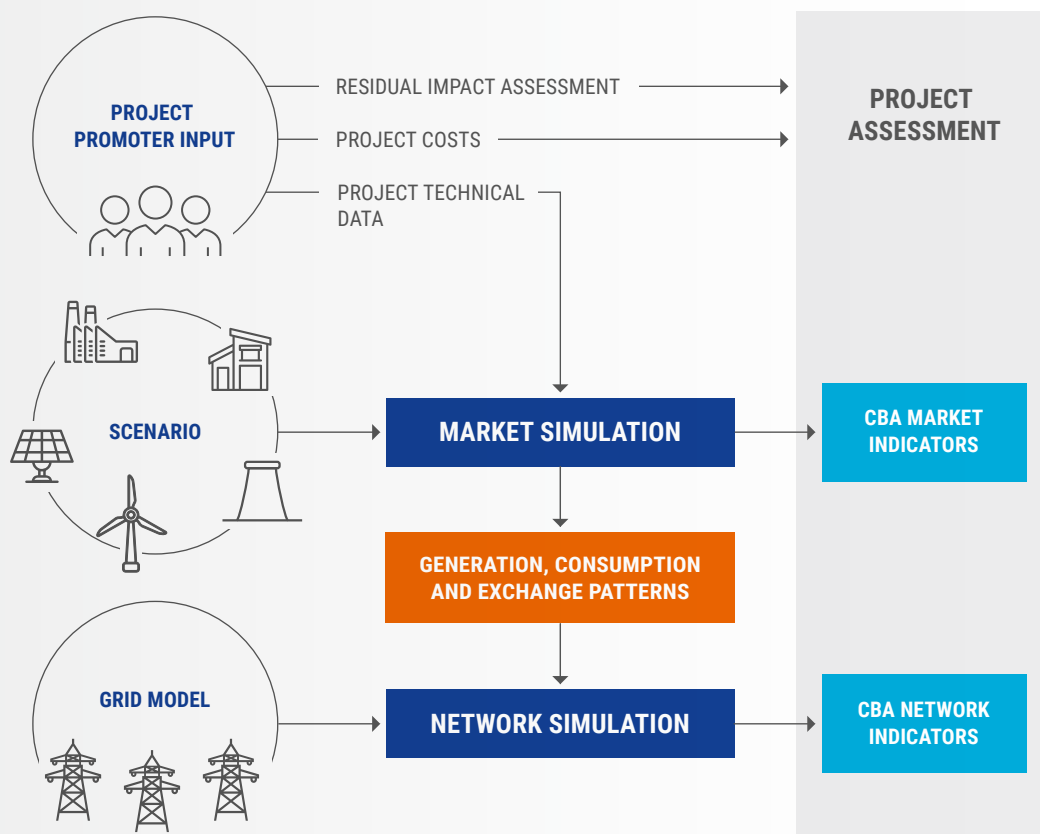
PROJECT PROMOTER INPUT

RESIDUAL IMPACT ASSESSMENT

PROJECT COSTS

PROJECT TECHNICAL DATA

PROJECT ASSESSMENT

SCENARIO

MARKET SIMULATION

CBA MARKET INDICATORS

GENERATION, CONSUMPTION AND EXCHANGE PATTERNS

GRID MODEL

NETWORK SIMULATION

CBA NETWORK INDICATORS